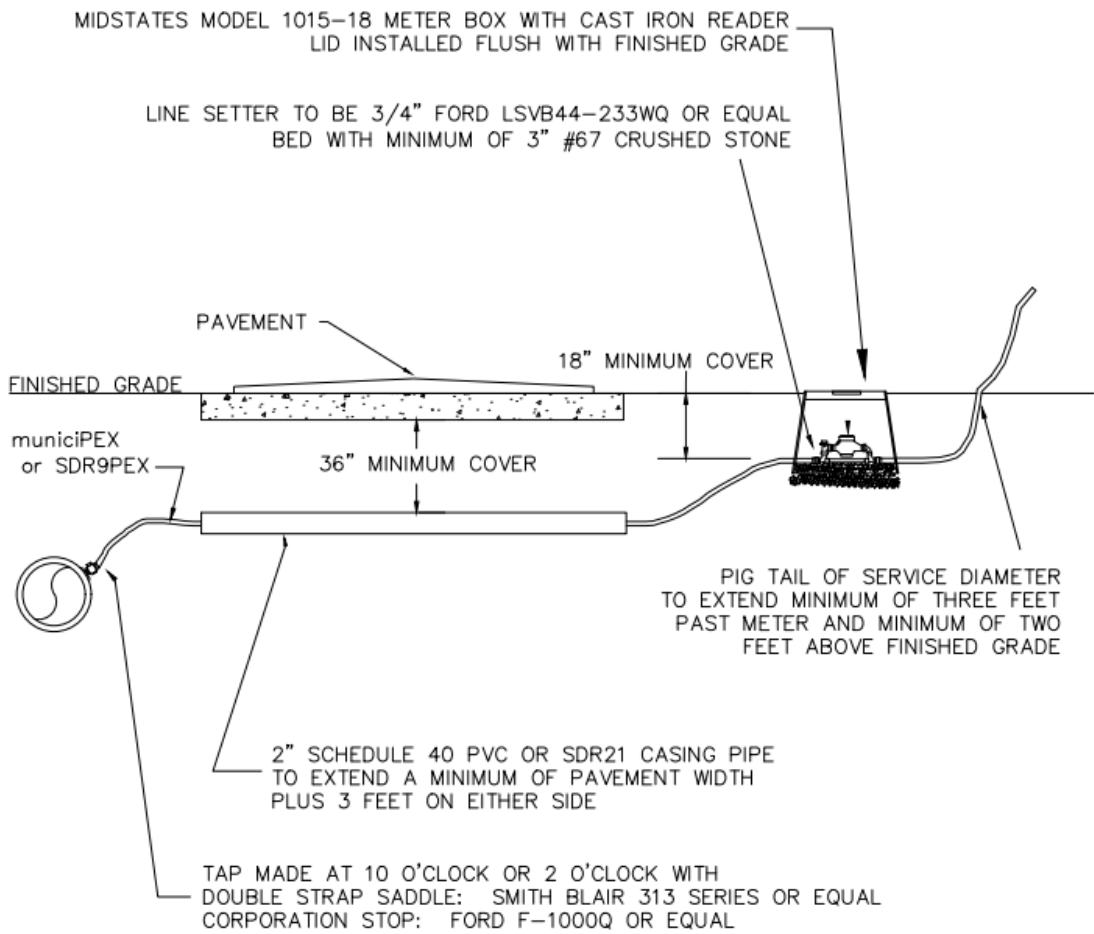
MIDSTATES MODEL 1015-18 METER BOX WITH CAST IRON READER LID INSTALLED FLUSH WITH FINISHED GRADE

LINE SETTER TO BE 3/4" FORD LSVB44-233WQ OR EQUAL BED WITH MINIMUM OF 3" #67 CRUSHED STONE

PAVEMENT

18" MINIMUM COVER

FINISHED GRADE

municiPEX or SDR9PEX

36" MINIMUM COVER

PIG TAIL OF SERVICE DIAMETER TO EXTEND MINIMUM OF THREE FEET PAST METER AND MINIMUM OF TWO FEET ABOVE FINISHED GRADE

2" SCHEDULE 40 PVC OR SDR21 CASING PIPE TO EXTEND A MINIMUM OF PAVEMENT WIDTH PLUS 3 FEET ON EITHER SIDE

TAP MADE AT 10 O'CLOCK OR 2 O'CLOCK WITH DOUBLE STRAP SADDLE: SMITH BLAIR 313 SERIES OR EQUAL CORPORATION STOP: FORD F-1000Q OR EQUAL